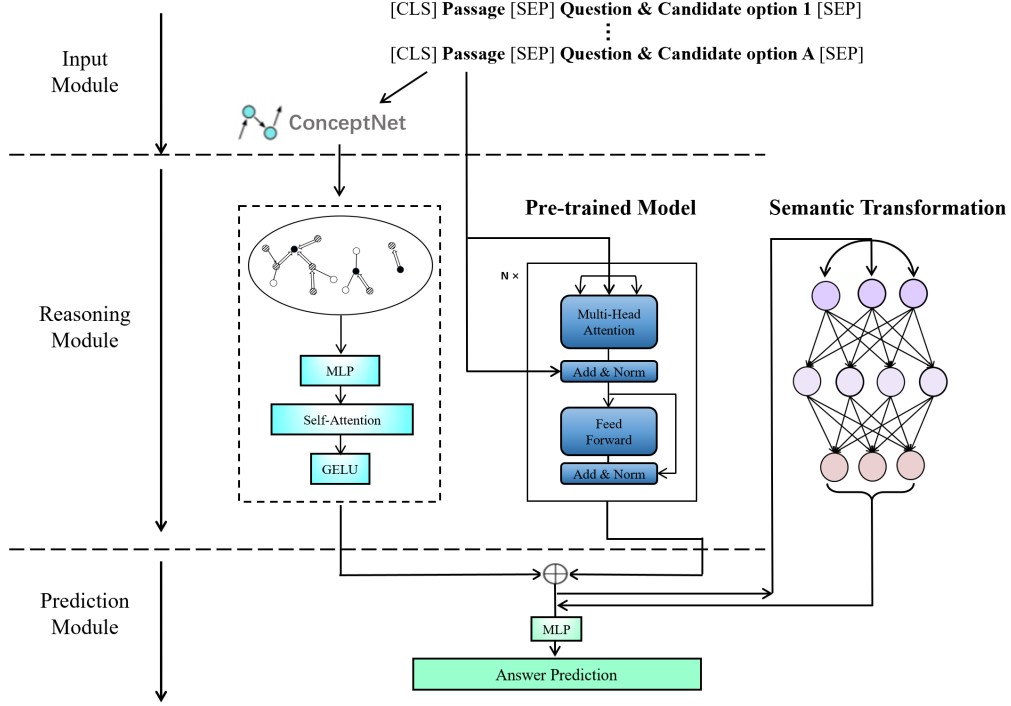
[CLS] **Passage** [SEP] **Question & Candidate option 1** [SEP]

⋮

[CLS] **Passage** [SEP] **Question & Candidate option A** [SEP]

Input Module

ConceptNet

Reasoning Module

Pre-trained Model

Semantic Transformation

N ×

Multi-Head Attention

Add & Norm

Feed Forward

Add & Norm

MLP

Self-Attention

GELU

Prediction Module

$\oplus$

MLP

Answer Prediction